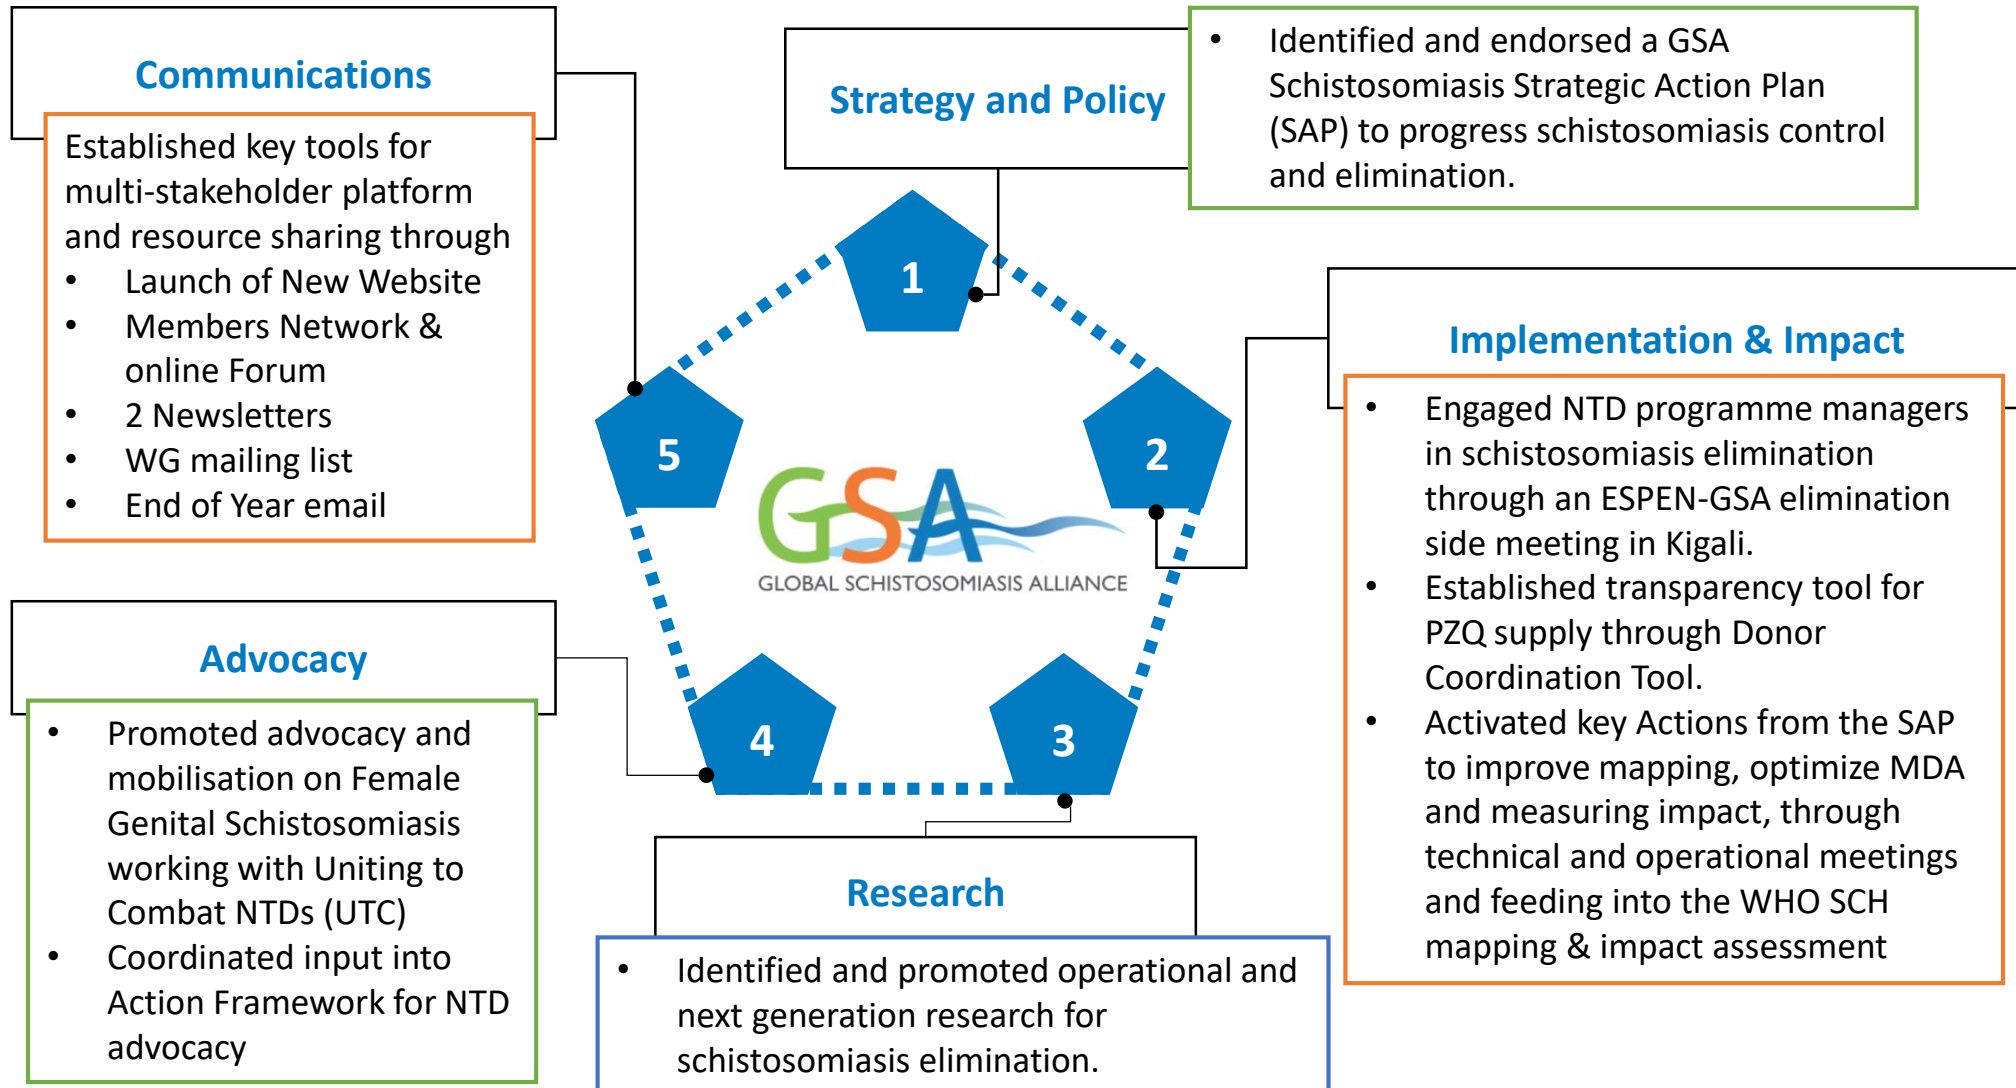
Communications

Established key tools for multi-stakeholder platform and resource sharing through
- Launch of New Website
- Members Network & online Forum
- 2 Newsletters
- WG mailing list
- End of Year email

Strategy and Policy

- Identified and endorsed a GSA Schistosomiasis Strategic Action Plan (SAP) to progress schistosomiasis control and elimination.

1

2

3

4

5

GSA
GLOBAL SCHISTOSOMIASIS ALLIANCE

Implementation & Impact

- Engaged NTD programme managers in schistosomiasis elimination through an ESPEN-GSA elimination side meeting in Kigali.
- Established transparency tool for PZQ supply through Donor Coordination Tool.
- Activated key Actions from the SAP to improve mapping, optimize MDA and measuring impact, through technical and operational meetings and feeding into the WHO SCH mapping & impact assessment

Advocacy

- Promoted advocacy and mobilisation on Female Genital Schistosomiasis working with Uniting to Combat NTDs (UTC)
- Coordinated input into Action Framework for NTD advocacy

Research

- Identified and promoted operational and next generation research for schistosomiasis elimination.